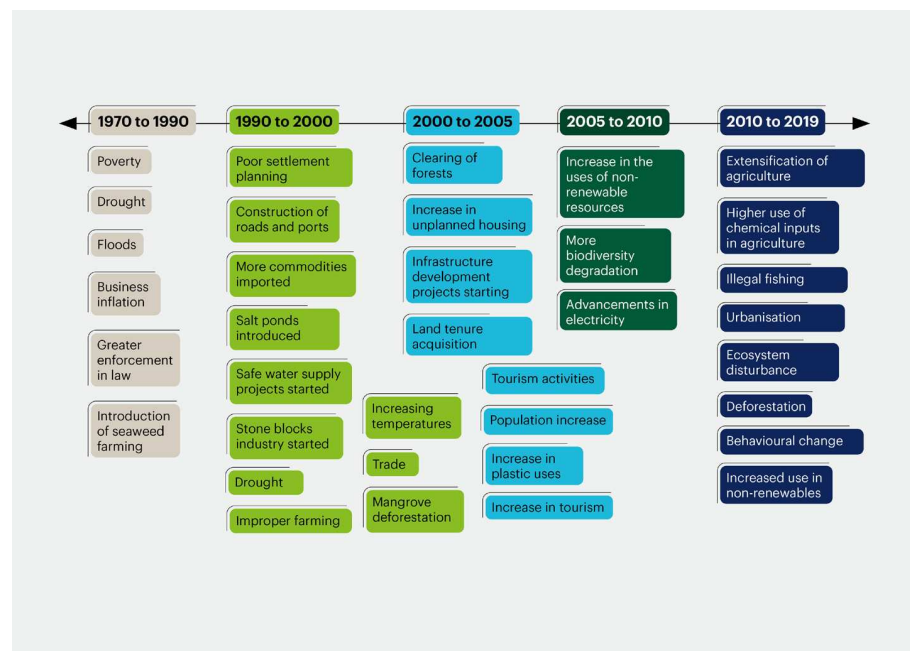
1970 to 1990

Poverty

Drought

Floods

Business inflation

Greater enforcement in law

Introduction of seaweed farming

1990 to 2000

Poor settlement planning

Construction of roads and ports

More commodities imported

Salt ponds introduced

Safe water supply projects started

Stone blocks industry started

Drought

Improper farming

Increasing temperatures

Trade

Mangrove deforestation

2000 to 2005

Clearing of forests

Increase in unplanned housing

Infrastructure development projects starting

Land tenure acquisition

Tourism activities

Population increase

Increase in plastic uses

Increase in tourism

2005 to 2010

Increase in the uses of non-renewable resources

More biodiversity degradation

Advancements in electricity

2010 to 2019

Extensification of agriculture

Higher use of chemical inputs in agriculture

Illegal fishing

Urbanisation

Ecosystem disturbance

Deforestation

Behavioural change

Increased use in non-renewables